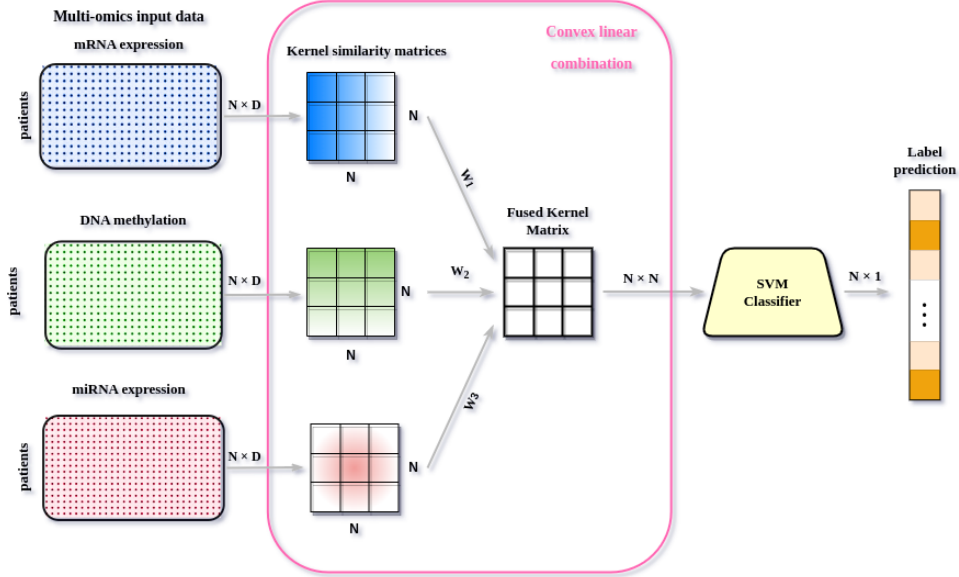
Multi-omics input data

mRNA expression

patients

N × D

DNA methylation

patients

N × D

miRNA expression

patients

N × D

Convex linear combination

Kernel similarity matrices

N

N

$W_1$

N

N

$W_2$

N

N

$W_3$

Fused Kernel Matrix

N × N

SVM Classifier

N × 1

Label prediction

⋮